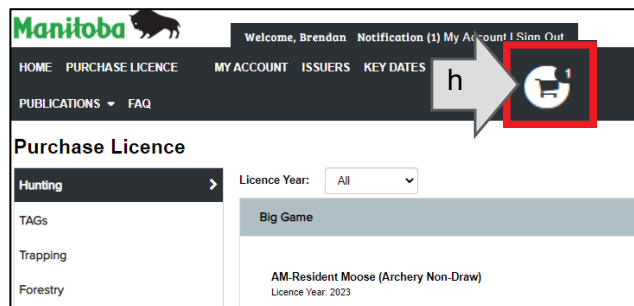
Manitoba

Welcome, Brendan Notification (1) My Account | Sign Out

HOME PURCHASE LICENCE MY ACCOUNT ISSUERS KEY DATES

h

1

PUBLICATIONS FAQ

Purchase Licence

Hunting

TAGs

Trapping

Forestry

Licence Year: All

Big Game

AM-Resident Moose (Archery Non-Draw)

Licence Year: 2023